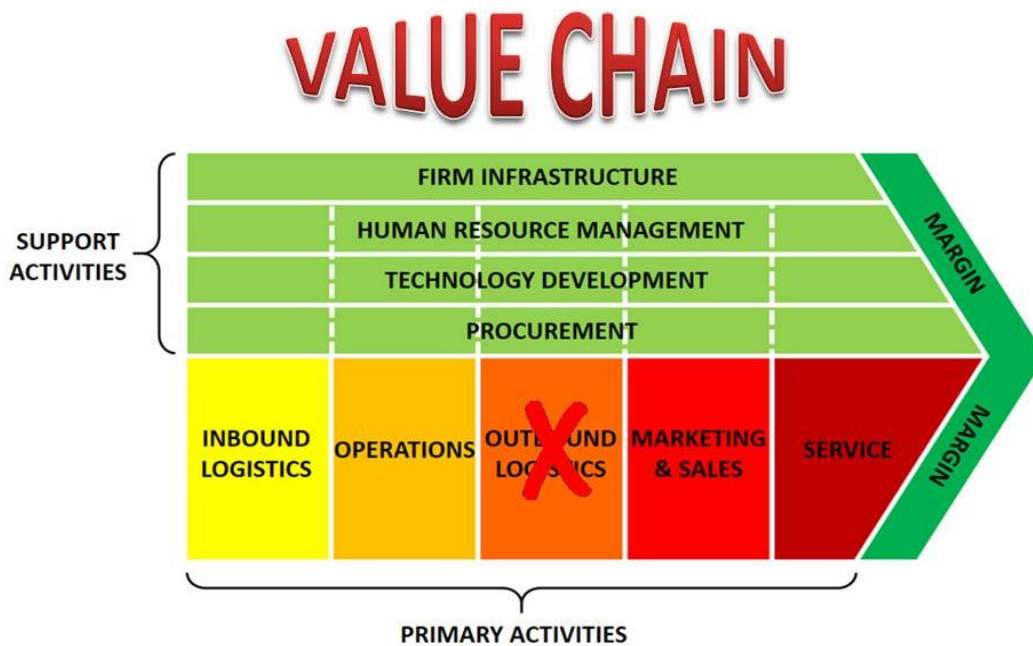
VALUE CHAIN

SUPPORT ACTIVITIES

FIRM INFRASTRUCTURE

HUMAN RESOURCE MANAGEMENT

TECHNOLOGY DEVELOPMENT

PROCUREMENT

MARGIN

INBOUND LOGISTICS

OPERATIONS

OUT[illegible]UND LO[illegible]S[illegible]ICS

MARKETING & SALES

SERVICE

MARGIN

PRIMARY ACTIVITIES